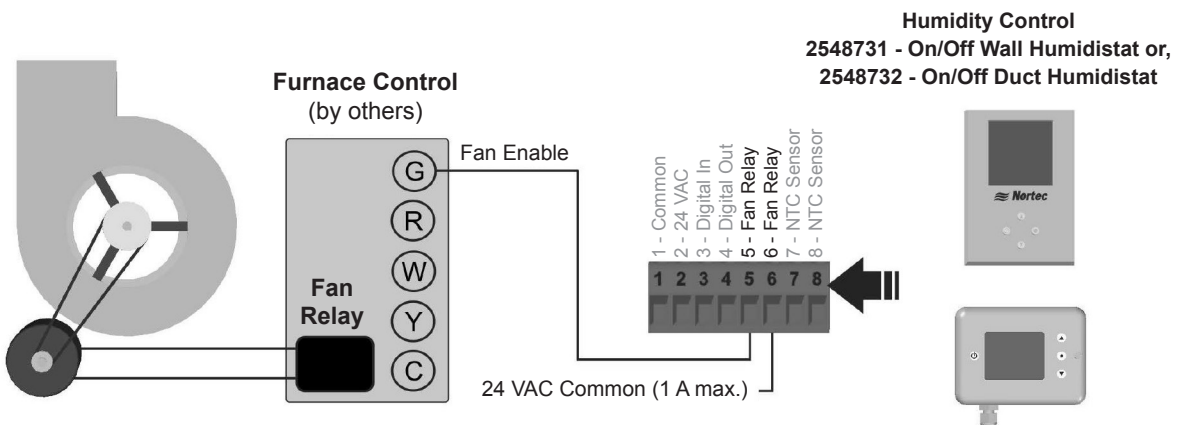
Humidity Control
2548731 - On/Off Wall Humidistat or,
2548732 - On/Off Duct Humidistat

Furnace Control
(by others)

G
R
W
Y
C

Fan Relay

Fan Enable

1 - Common
2 - 24 VAC
3 - Digital In
4 - Digital Out
5 - Fan Relay
6 - Fan Relay
7 - NTC Sensor
8 - NTC Sensor

1 2 3 4 5 6 7 8

Nortec

24 VAC Common (1 A max.)